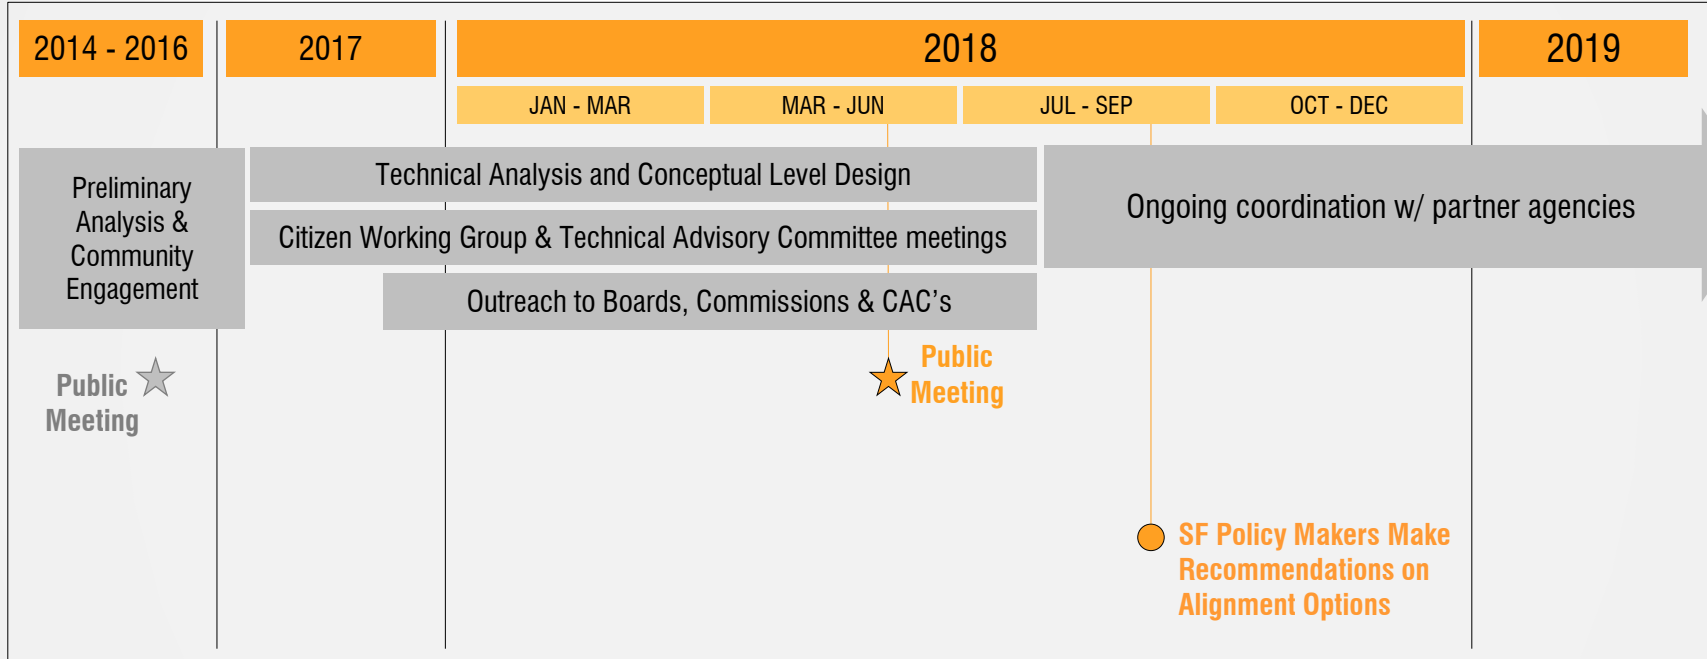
2014 - 2016

2017

2018

2019

JAN - MAR

MAR - JUN

JUL - SEP

OCT - DEC

Preliminary Analysis & Community Engagement

Technical Analysis and Conceptual Level Design

Citizen Working Group & Technical Advisory Committee meetings

Outreach to Boards, Commissions & CAC’s

Ongoing coordination w/ partner agencies

Public Meeting

Public Meeting

SF Policy Makers Make Recommendations on Alignment Options